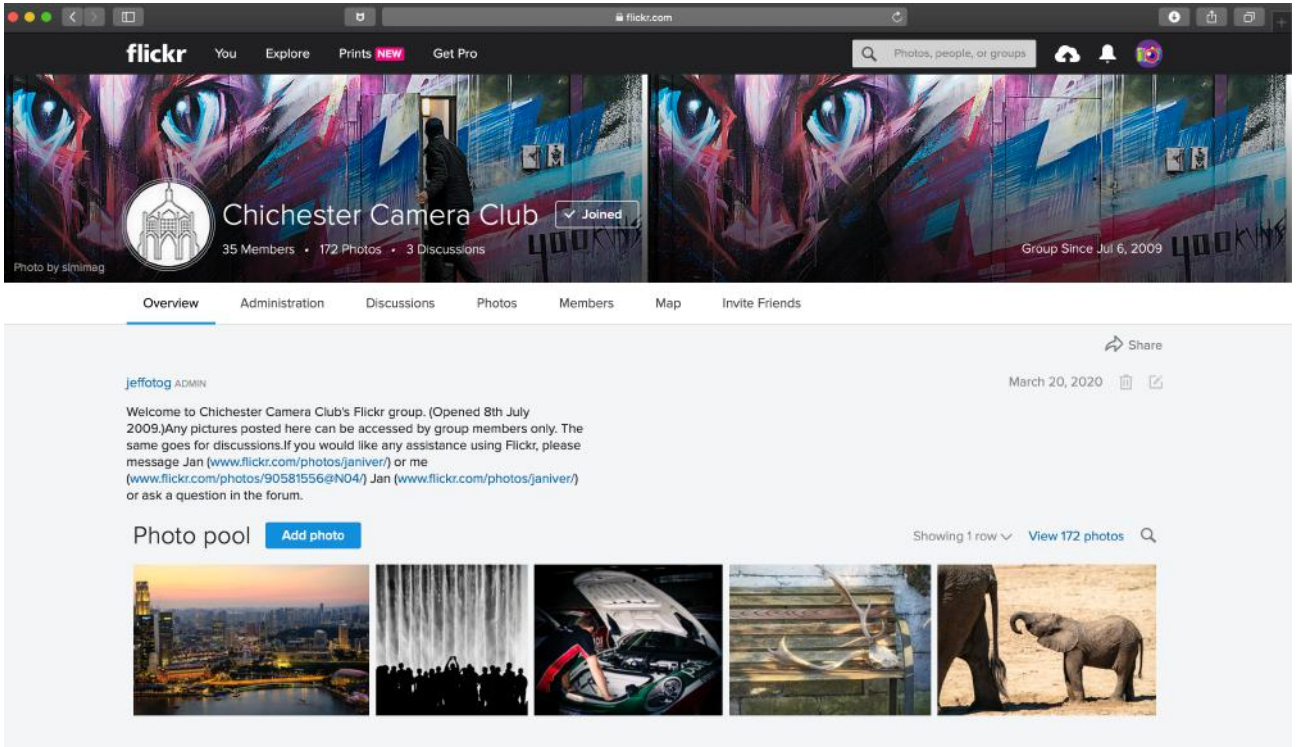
flickr.com

flickr You Explore Prints NEW Get Pro

Photos, people, or groups

Chichester Camera Club ✓ Joined

35 Members • 172 Photos • 3 Discussions

Photo by simimag

Group Since Jul 6, 2009

Overview Administration Discussions Photos Members Map Invite Friends

Share

jeffotog ADMIN

March 20, 2020

Welcome to Chichester Camera Club's Flickr group. (Opened 8th July 2009.)Any pictures posted here can be accessed by group members only. The same goes for discussions.If you would like any assistance using Flickr, please message Jan (www.flickr.com/photos/janiver/) or me (www.flickr.com/photos/90581556@N04/) Jan (www.flickr.com/photos/janiver/) or ask a question in the forum.

Photo pool Add photo

Showing 1 row View 172 photos